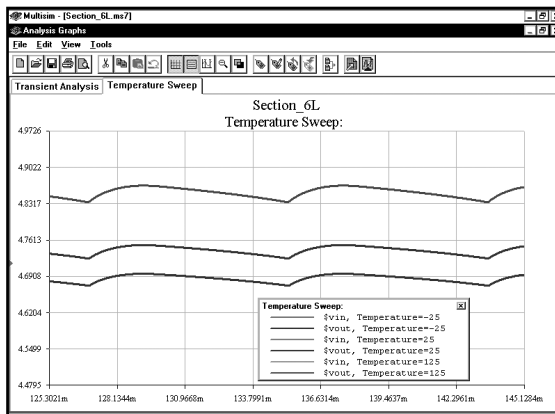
Multisim - [Section_6L.ms7]
Analysis Graphs
File Edit View Tools
Transient Analysis | Temperature Sweep

Section_6L
Temperature Sweep:

4.9726
4.9022
4.8317
4.7613
4.6908
4.6204
4.5499
4.4795

125.3021m 128.1344m 130.9668m 133.7991m 136.6314m 139.4637m 142.2961m 145.1284m

Temperature Sweep:
$vin, Temperature=-25
$vout, Temperature=-25
$vin, Temperature=25
$vout, Temperature=25
$vin, Temperature=125
$vout, Temperature=125